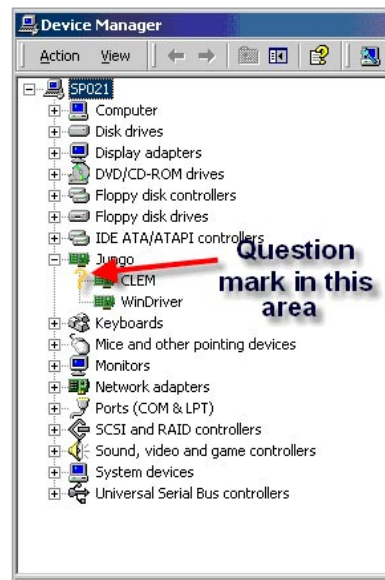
Device Manager

Action View

SP021
Computer
Disk drives
Display adapters
DVD/CD-ROM drives
Floppy disk controllers
Floppy disk drives
IDE ATA/ATAPI controllers
Jungo
CLEM
WinDriver
Keyboards
Mice and other pointing devices
Monitors
Network adapters
Ports (COM & LPT)
SCSI and RAID controllers
Sound, video and game controllers
System devices
Universal Serial Bus controllers

Question mark in this area